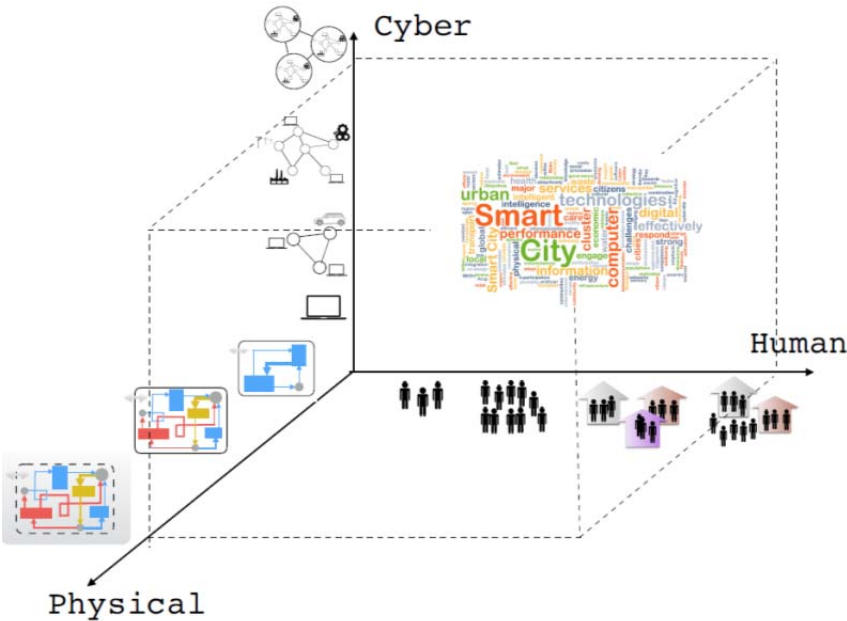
Cyber

Human

Physical

Smart City
urban
technologies
services
citizens
digital
performance
computer
information
intelligence
effectively
respond
challenges
engage
economic
health
major
strong
local
global
physical
energy
cluster
career